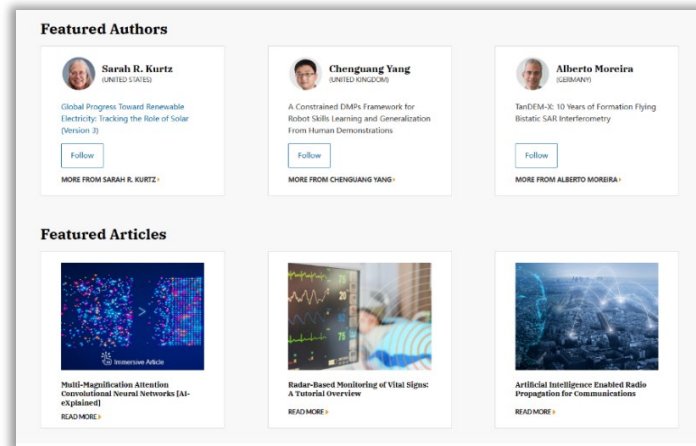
Featured Authors

Sarah R. Kurtz
(UNITED STATES)

Global Progress Toward Renewable Electricity: Tracking the Role of Solar (Version 3)

Follow

MORE FROM SARAH R. KURTZ ›

Chenguang Yang
(UNITED KINGDOM)

A Constrained DMPs Framework for Robot Skills Learning and Generalization From Human Demonstrations

Follow

MORE FROM CHENGUANG YANG ›

Alberto Moreira
(GERMANY)

TanDEM-X: 10 Years of Formation Flying Bistatic SAR Interferometry

Follow

MORE FROM ALBERTO MOREIRA ›

Featured Articles

Immersive Article

Multi-Magnification Attention Convolutional Neural Networks [AI-eXplained]

READ MORE ›

Radar-Based Monitoring of Vital Signs: A Tutorial Overview

READ MORE ›

Artificial Intelligence Enabled Radio Propagation for Communications

READ MORE ›